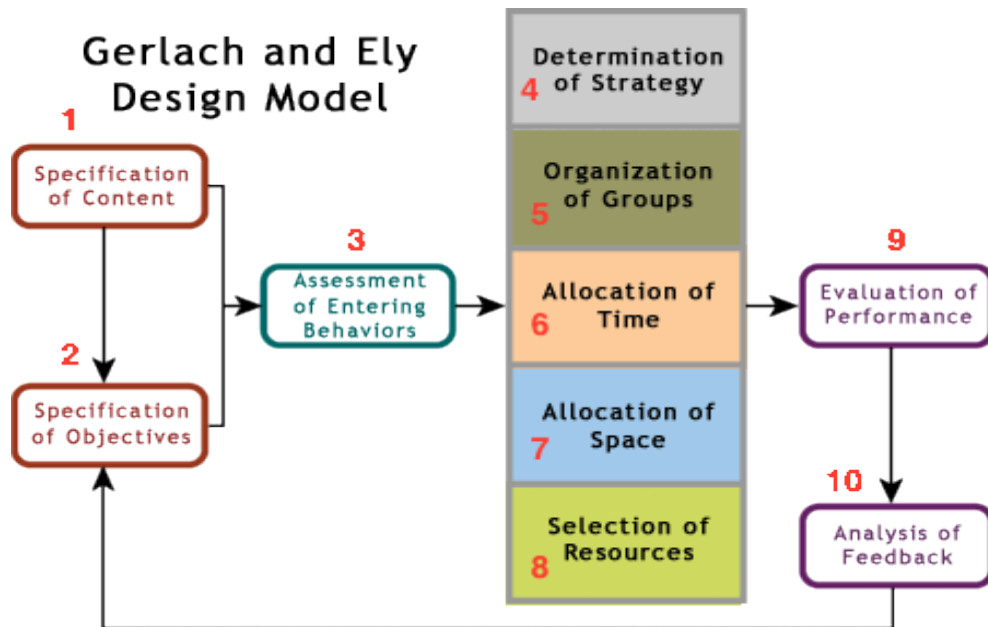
Gerlach and Ely Design Model

1
Specification of Content

2
Specification of Objectives

3
Assessment of Entering Behaviors

4
Determination of Strategy

5
Organization of Groups

6
Allocation of Time

7
Allocation of Space

8
Selection of Resources

9
Evaluation of Performance

10
Analysis of Feedback